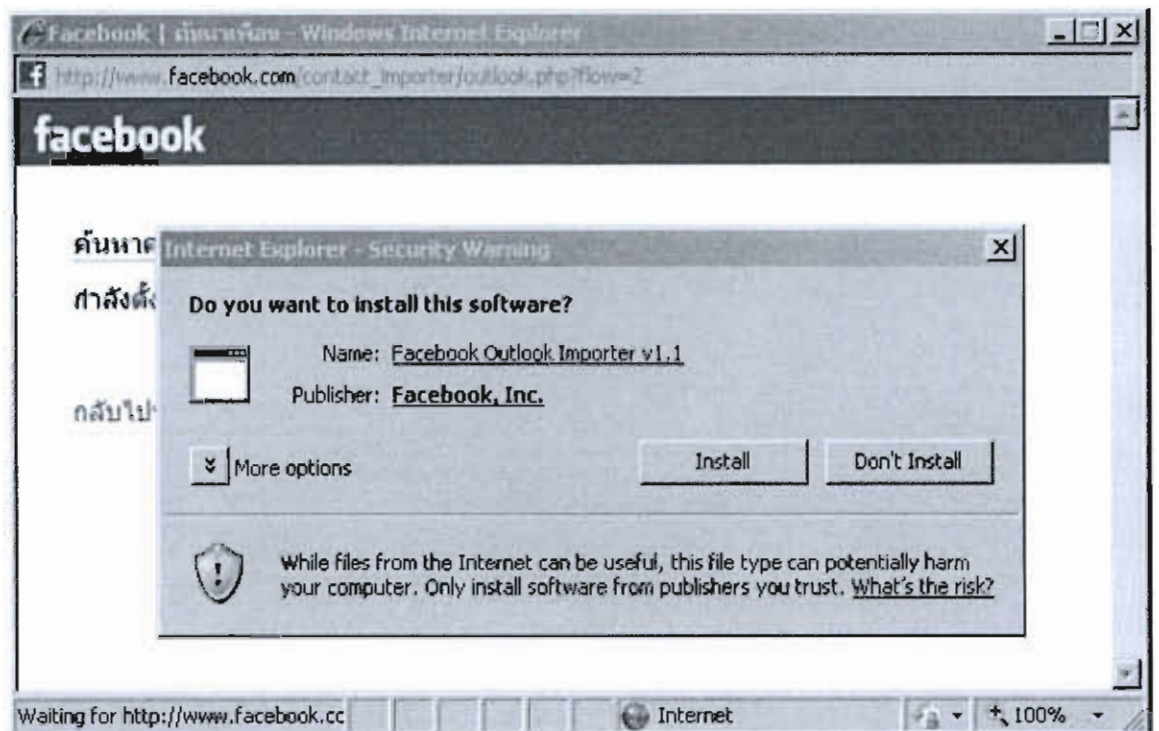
Facebook | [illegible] - Windows Internet Explorer

http://www.facebook.com/contact_importer/outlook.php?flow=2

facebook

ค้นหาเ

กำลังตั้

กลับไป

Internet Explorer - Security Warning

Do you want to install this software?

Name: Facebook Outlook Importer v1.1

Publisher: Facebook, Inc.

More options

Install

Don't Install

While files from the Internet can be useful, this file type can potentially harm your computer. Only install software from publishers you trust. What's the risk?

Waiting for http://www.facebook.cc

Internet

100%